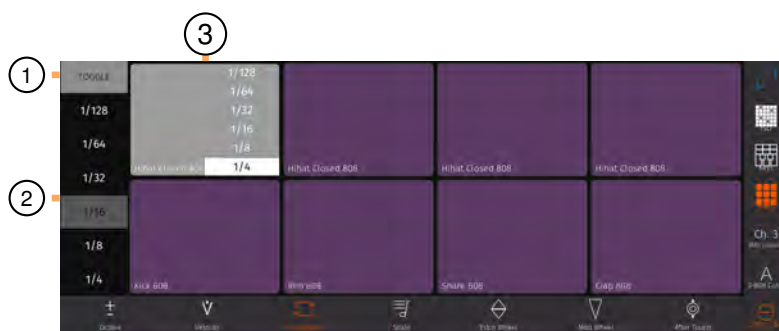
3
1
TOGGLE
1/128
1/64
1/32
1/16
1/8
1/4
2
1/128
1/64
1/32
1/16
1/8
Hihat Closed 808
1/4
Hihat Closed 808
Hihat Closed 808
Hihat Closed 808
Kick 808
Rim 808
Snare 808
Clap 808
Ch 3
A
Octave
Velocity
Scale
Pitch Wheel
Mod Wheel
After Touch